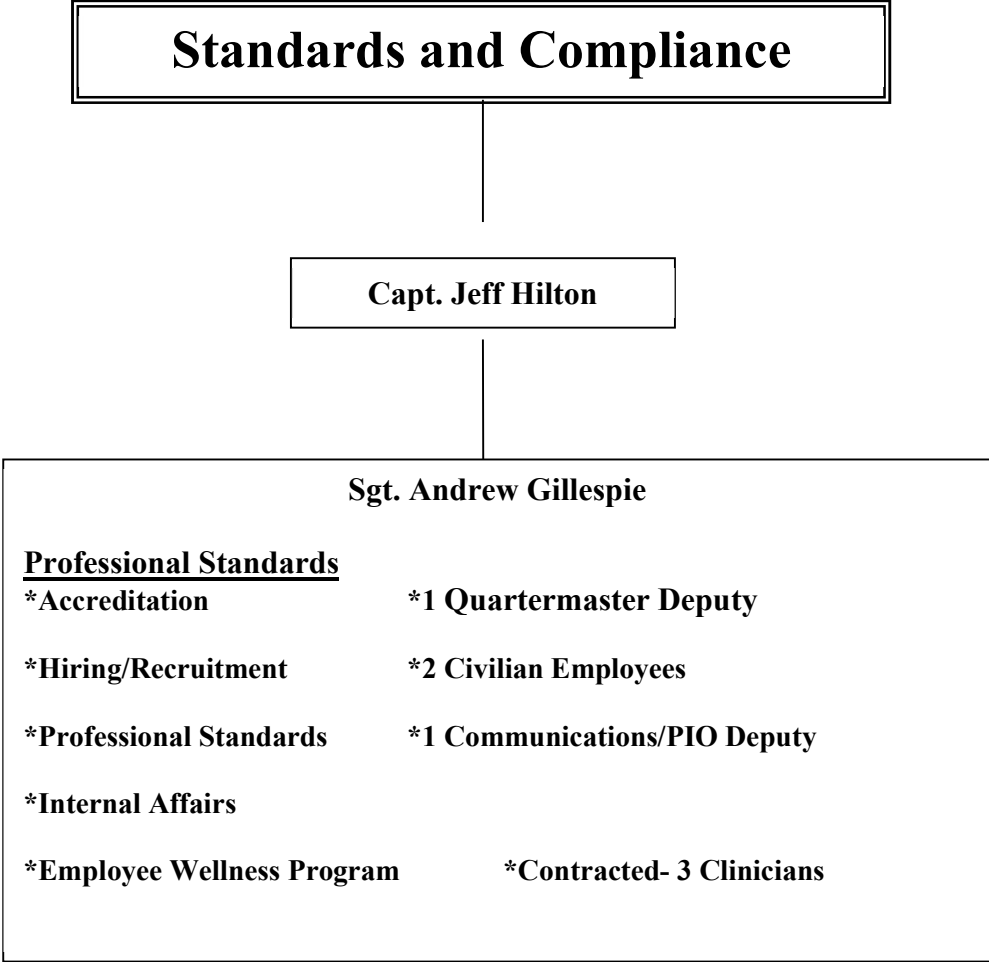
Standards and Compliance

Capt. Jeff Hilton

Sgt. Andrew Gillespie

Professional Standards

*Accreditation

*Hiring/Recruitment

*Professional Standards

*Internal Affairs

*Employee Wellness Program

*1 Quartermaster Deputy

*2 Civilian Employees

*1 Communications/PIO Deputy

*Contracted- 3 Clinicians